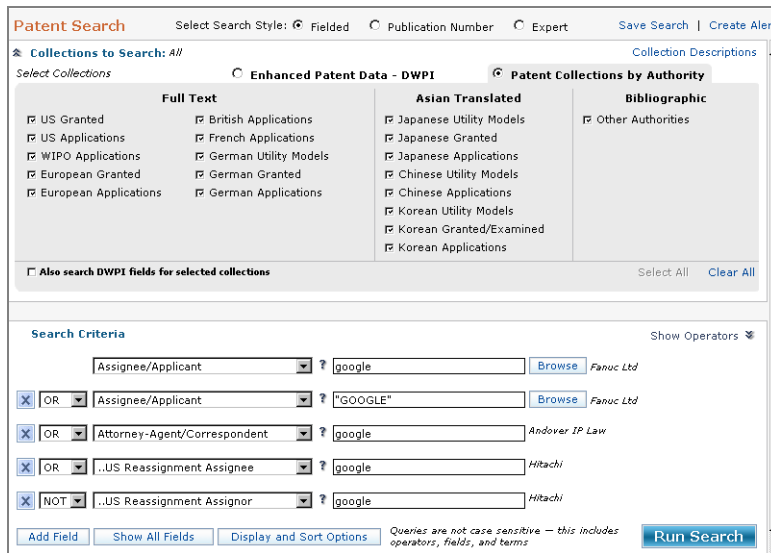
Patent Search

Select Search Style: Fielded Publication Number Expert

Save Search | Create Aler

Collections to Search: All

Collection Descriptions

Select Collections

Enhanced Patent Data - DWPI

Patent Collections by Authority

| Full Text | | Asian Translated | Bibliographic |
|---|---|---|---|
| US Granted | British Applications | Japanese Utility Models | Other Authorities |
| US Applications | French Applications | Japanese Granted | |
| WIPO Applications | German Utility Models | Japanese Applications | |
| European Granted | German Granted | Chinese Utility Models | |
| European Applications | German Applications | Chinese Applications | |
| | | Korean Utility Models | |
| | | Korean Granted/Examined | |
| | | Korean Applications | |

Also search DWPI fields for selected collections

Select All Clear All

Search Criteria

Show Operators

Assignee/Applicant ? google Browse Fanuc Ltd

OR Assignee/Applicant ? "GOOGLE" Browse Fanuc Ltd

OR Attorney-Agent/Correspondent ? google Andover IP Law

OR ..US Reassignment Assignee ? google Hitachi

NOT ..US Reassignment Assignor ? google Hitachi

Add Field Show All Fields Display and Sort Options Queries are not case sensitive — this includes operators, fields, and terms Run Search